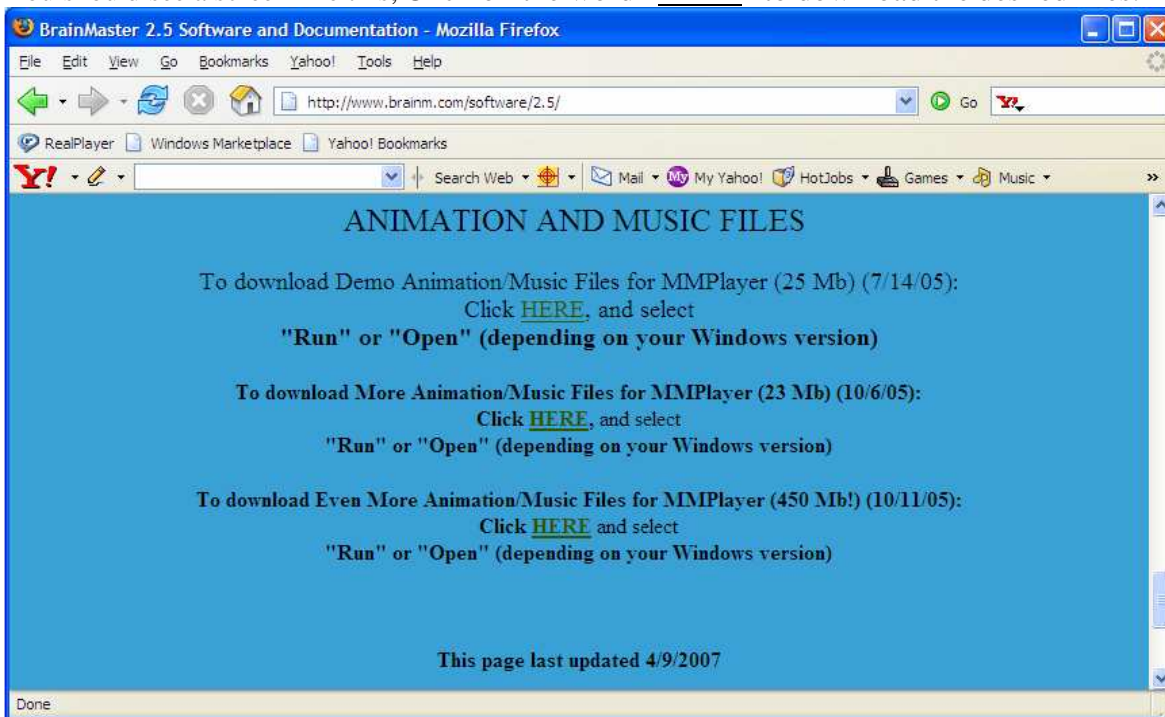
BrainMaster 2.5 Software and Documentation - Mozilla Firefox

File Edit View Go Bookmarks Yahoo! Tools Help

http://www.brainm.com/software/2.5/

Go

RealPlayer Windows Marketplace Yahoo! Bookmarks

Search Web Mail My Yahoo! HotJobs Games Music

ANIMATION AND MUSIC FILES

To download Demo Animation/Music Files for MMPlayer (25 Mb) (7/14/05):
Click HERE, and select
"Run" or "Open" (depending on your Windows version)

To download More Animation/Music Files for MMPlayer (23 Mb) (10/6/05):
Click HERE, and select
"Run" or "Open" (depending on your Windows version)

To download Even More Animation/Music Files for MMPlayer (450 Mb!) (10/11/05):
Click HERE and select
"Run" or "Open" (depending on your Windows version)

This page last updated 4/9/2007

Done